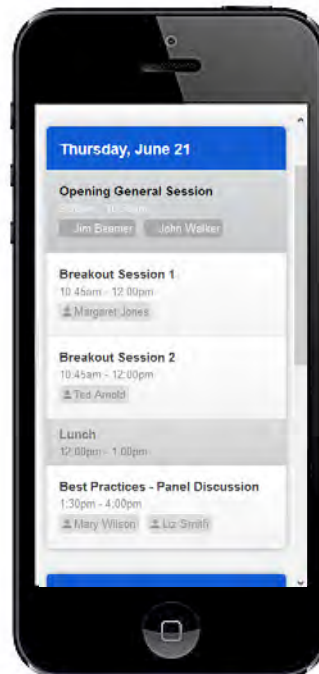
Thursday, June 21

Opening General Session

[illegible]

Jim Beamer John Walker

Breakout Session 1

10:45am - 12:00pm

Margaret Jones

Breakout Session 2

10:45am - 12:00pm

Ted Arnold

Lunch

12:00pm - 1:00pm

Best Practices - Panel Discussion

1:30pm - 4:00pm

Mary Wilson Liz Smith